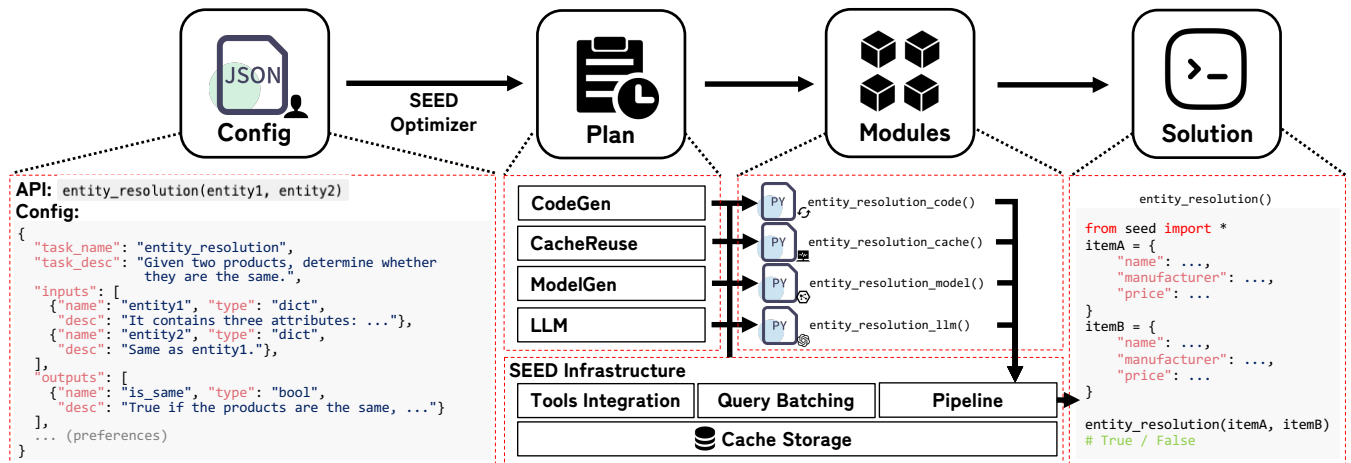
JSON

Config

SEED Optimizer

Plan

Modules

Solution

API: entity_resolution(entity1, entity2)
Config:

```
{
  "task_name": "entity_resolution",
  "task_desc": "Given two products, determine whether
                they are the same.",
  "inputs": [
    {"name": "entity1", "type": "dict",
     "desc": "It contains three attributes: ..."},
    {"name": "entity2", "type": "dict",
     "desc": "Same as entity1."},
  ],
  "outputs": [
    {"name": "is_same", "type": "bool",
     "desc": "True if the products are the same, ..."}
  ],
  ... (preferences)
}
```

CodeGen

CacheReuse

ModelGen

LLM

PY entity_resolution_code()

PY entity_resolution_cache()

PY entity_resolution_model()

PY entity_resolution_llm()

SEED Infrastructure

Tools Integration

Query Batching

Pipeline

Cache Storage

entity_resolution()

```
from seed import *
itemA = {
    "name": ...,
    "manufacturer": ...,
    "price": ...
}
itemB = {
    "name": ...,
    "manufacturer": ...,
    "price": ...
}

entity_resolution(itemA, itemB)
# True / False
```